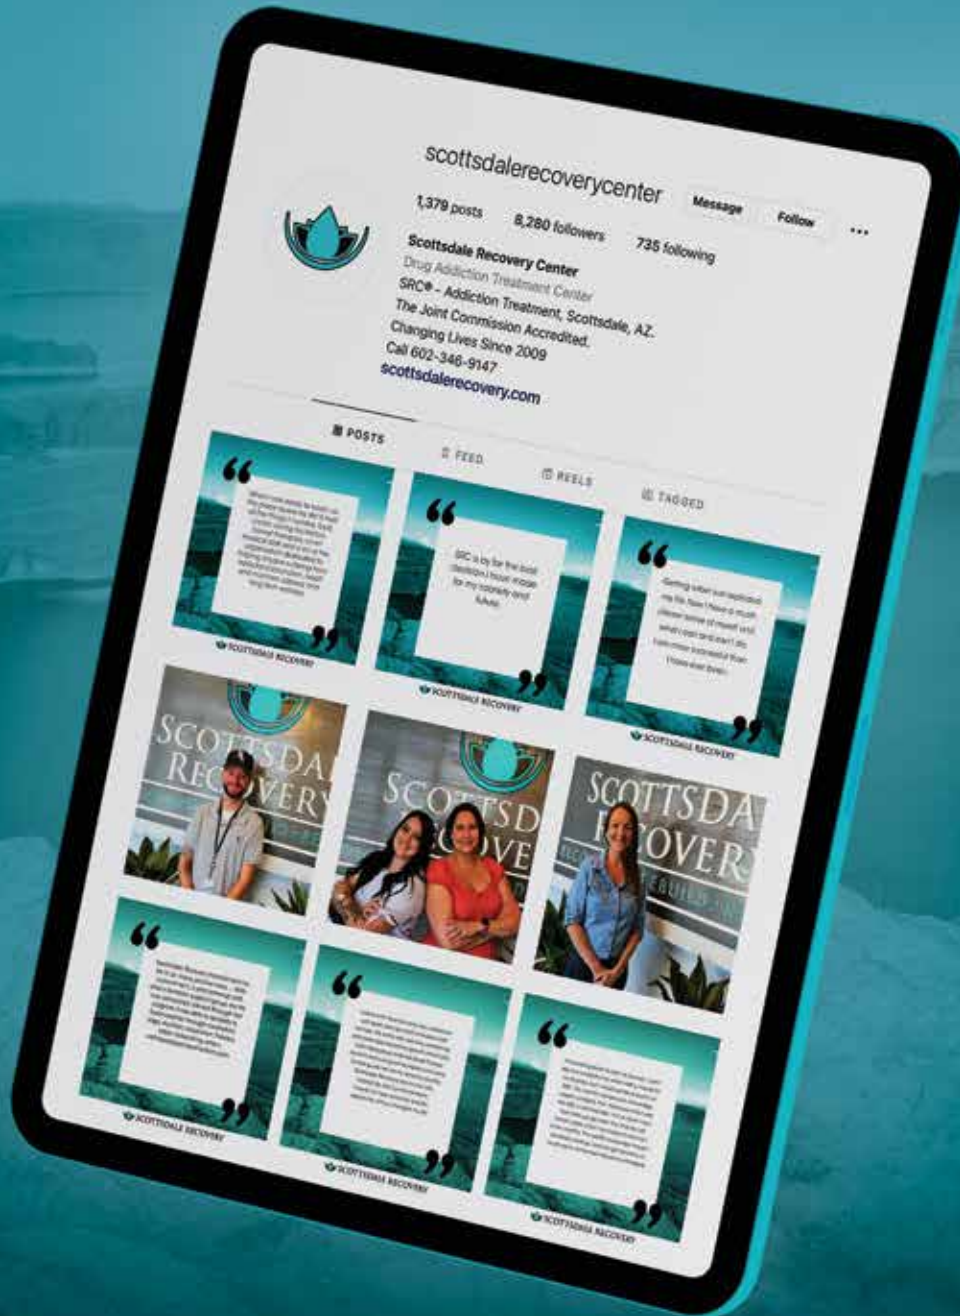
scottsdalerecoverycenter

Message

Follow

...

1,379 posts

8,280 followers

735 following

Scottsdale Recovery Center
Drug Addiction Treatment Center
SRC® - Addiction Treatment, Scottsdale, AZ.
The Joint Commission Accredited.
Changing Lives Since 2009
Call 602-346-9147
scottsdalerecovery.com

POSTS

FEED

REELS

TAGGED

"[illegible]"

SCOTTSDALE RECOVERY

"SRC is by far the best decision I have made for my sobriety and future."

SCOTTSDALE RECOVERY

"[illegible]"

SCOTTSDALE RECOVERY

SCOTTSDALE RECOVERY

SCOTTSDALE RECOVERY

SCOTTSDALE RECOVERY

"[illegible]"

SCOTTSDALE RECOVERY

"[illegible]"

SCOTTSDALE RECOVERY

"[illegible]"

SCOTTSDALE RECOVERY